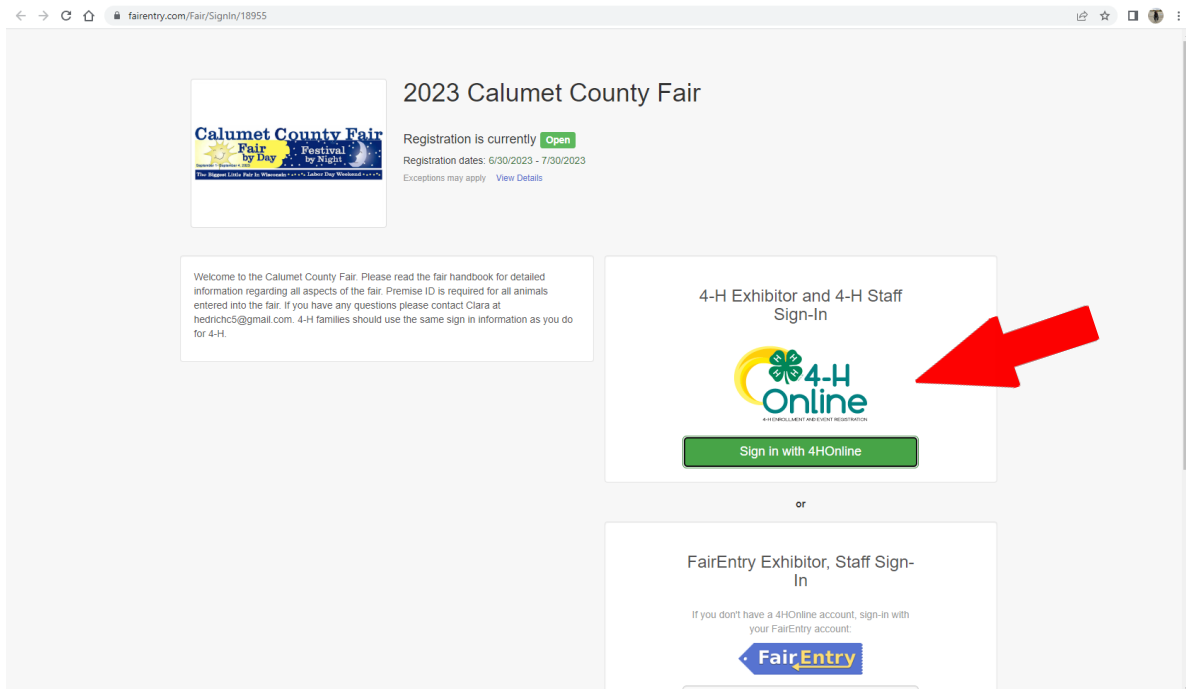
fairentry.com/Fair/SignIn/18955

Calumet County Fair
Fair by Day
Festival by Night
The Biggest Little Fair In Wisconsin • Labor Day Weekend

2023 Calumet County Fair

Registration is currently Open

Registration dates: 6/30/2023 - 7/30/2023

Exceptions may apply View Details

Welcome to the Calumet County Fair. Please read the fair handbook for detailed information regarding all aspects of the fair. Premise ID is required for all animals entered into the fair. If you have any questions please contact Clara at hedrichc5@gmail.com. 4-H families should use the same sign in information as you do for 4-H.

4-H Exhibitor and 4-H Staff Sign-In

4-H Online
4-H ENROLLMENT AND EVENT REGISTRATION

Sign in with 4HOnline

or

FairEntry Exhibitor, Staff Sign-In

If you don't have a 4HOnline account, sign-in with your FairEntry account:

FairEntry